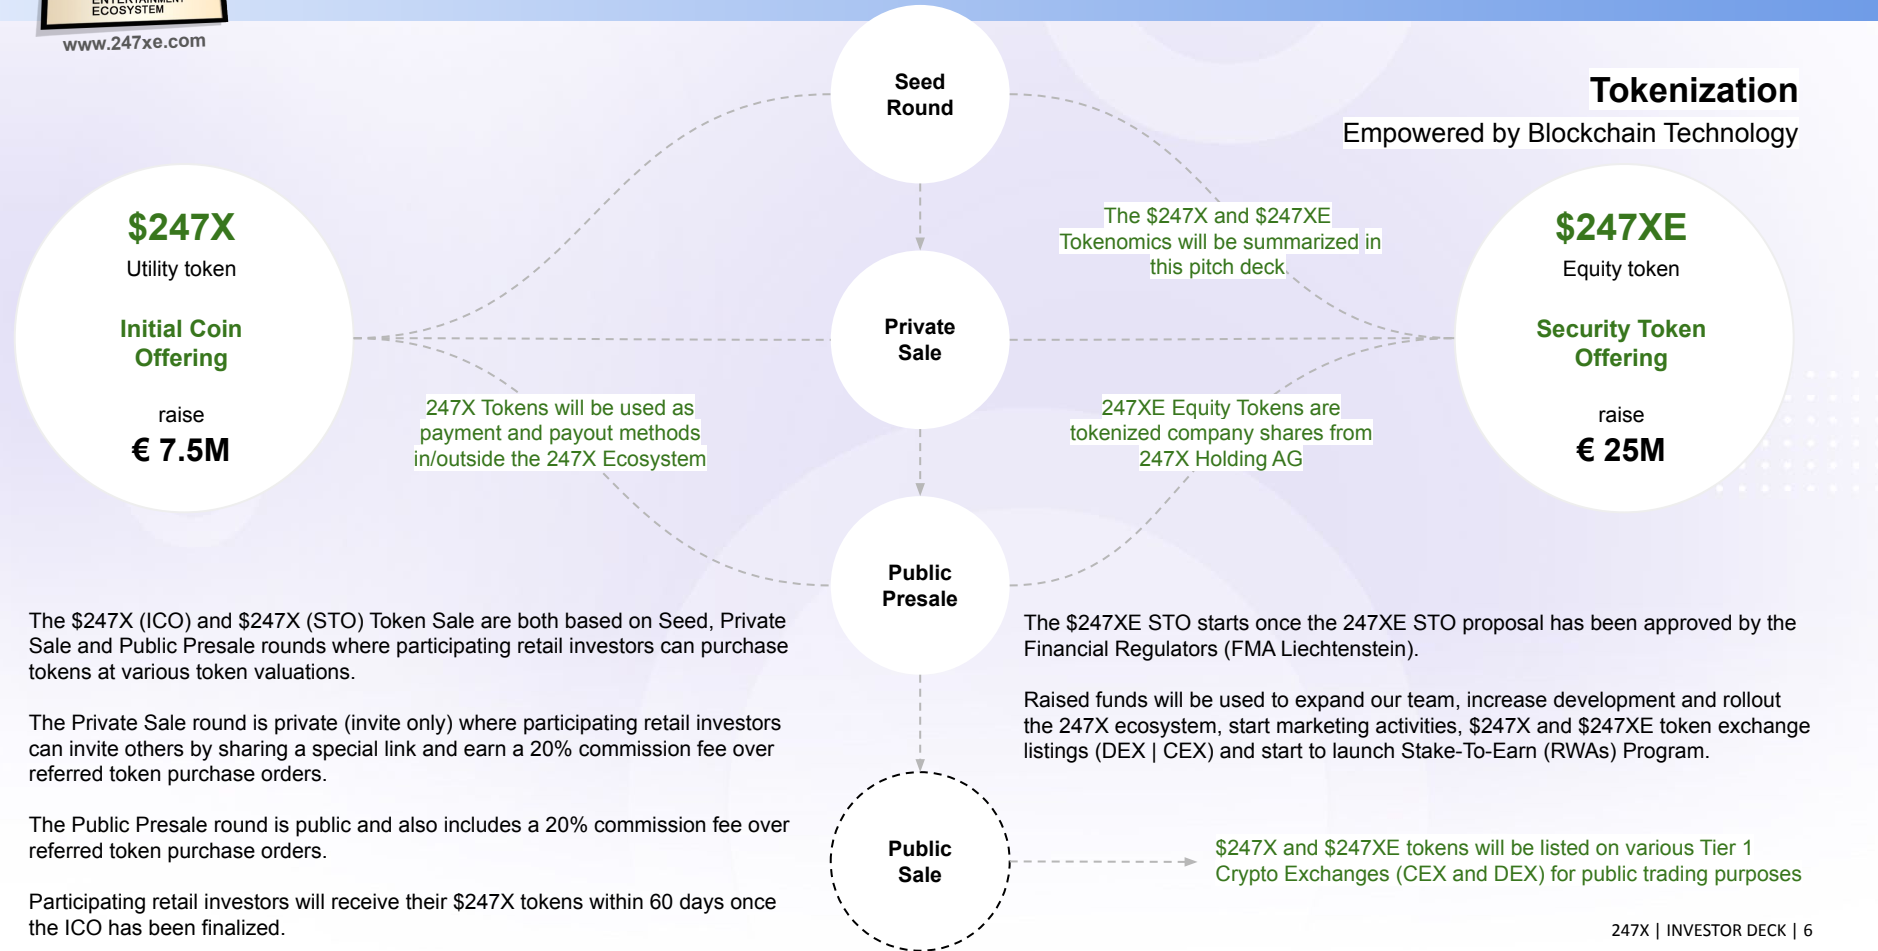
ENTERTAINMENT
ECOSYSTEM
www.247xe.com

Seed Round

Tokenization
Empowered by Blockchain Technology

$247X
Utility token

Initial Coin Offering

raise
€ 7.5M

The $247X and $247XE Tokenomics will be summarized in this pitch deck

$247XE
Equity token

Security Token Offering

raise
€ 25M

Private Sale

247X Tokens will be used as payment and payout methods in/outside the 247X Ecosystem

247XE Equity Tokens are tokenized company shares from 247X Holding AG

Public Presale

The $247X (ICO) and $247X (STO) Token Sale are both based on Seed, Private Sale and Public Presale rounds where participating retail investors can purchase tokens at various token valuations.

The Private Sale round is private (invite only) where participating retail investors can invite others by sharing a special link and earn a 20% commission fee over referred token purchase orders.

The Public Presale round is public and also includes a 20% commission fee over referred token purchase orders.

Participating retail investors will receive their $247X tokens within 60 days once the ICO has been finalized.

The $247XE STO starts once the 247XE STO proposal has been approved by the Financial Regulators (FMA Liechtenstein).

Raised funds will be used to expand our team, increase development and rollout the 247X ecosystem, start marketing activities, $247X and $247XE token exchange listings (DEX | CEX) and start to launch Stake-To-Earn (RWAs) Program.

Public Sale

$247X and $247XE tokens will be listed on various Tier 1 Crypto Exchanges (CEX and DEX) for public trading purposes

247X | INVESTOR DECK | 6